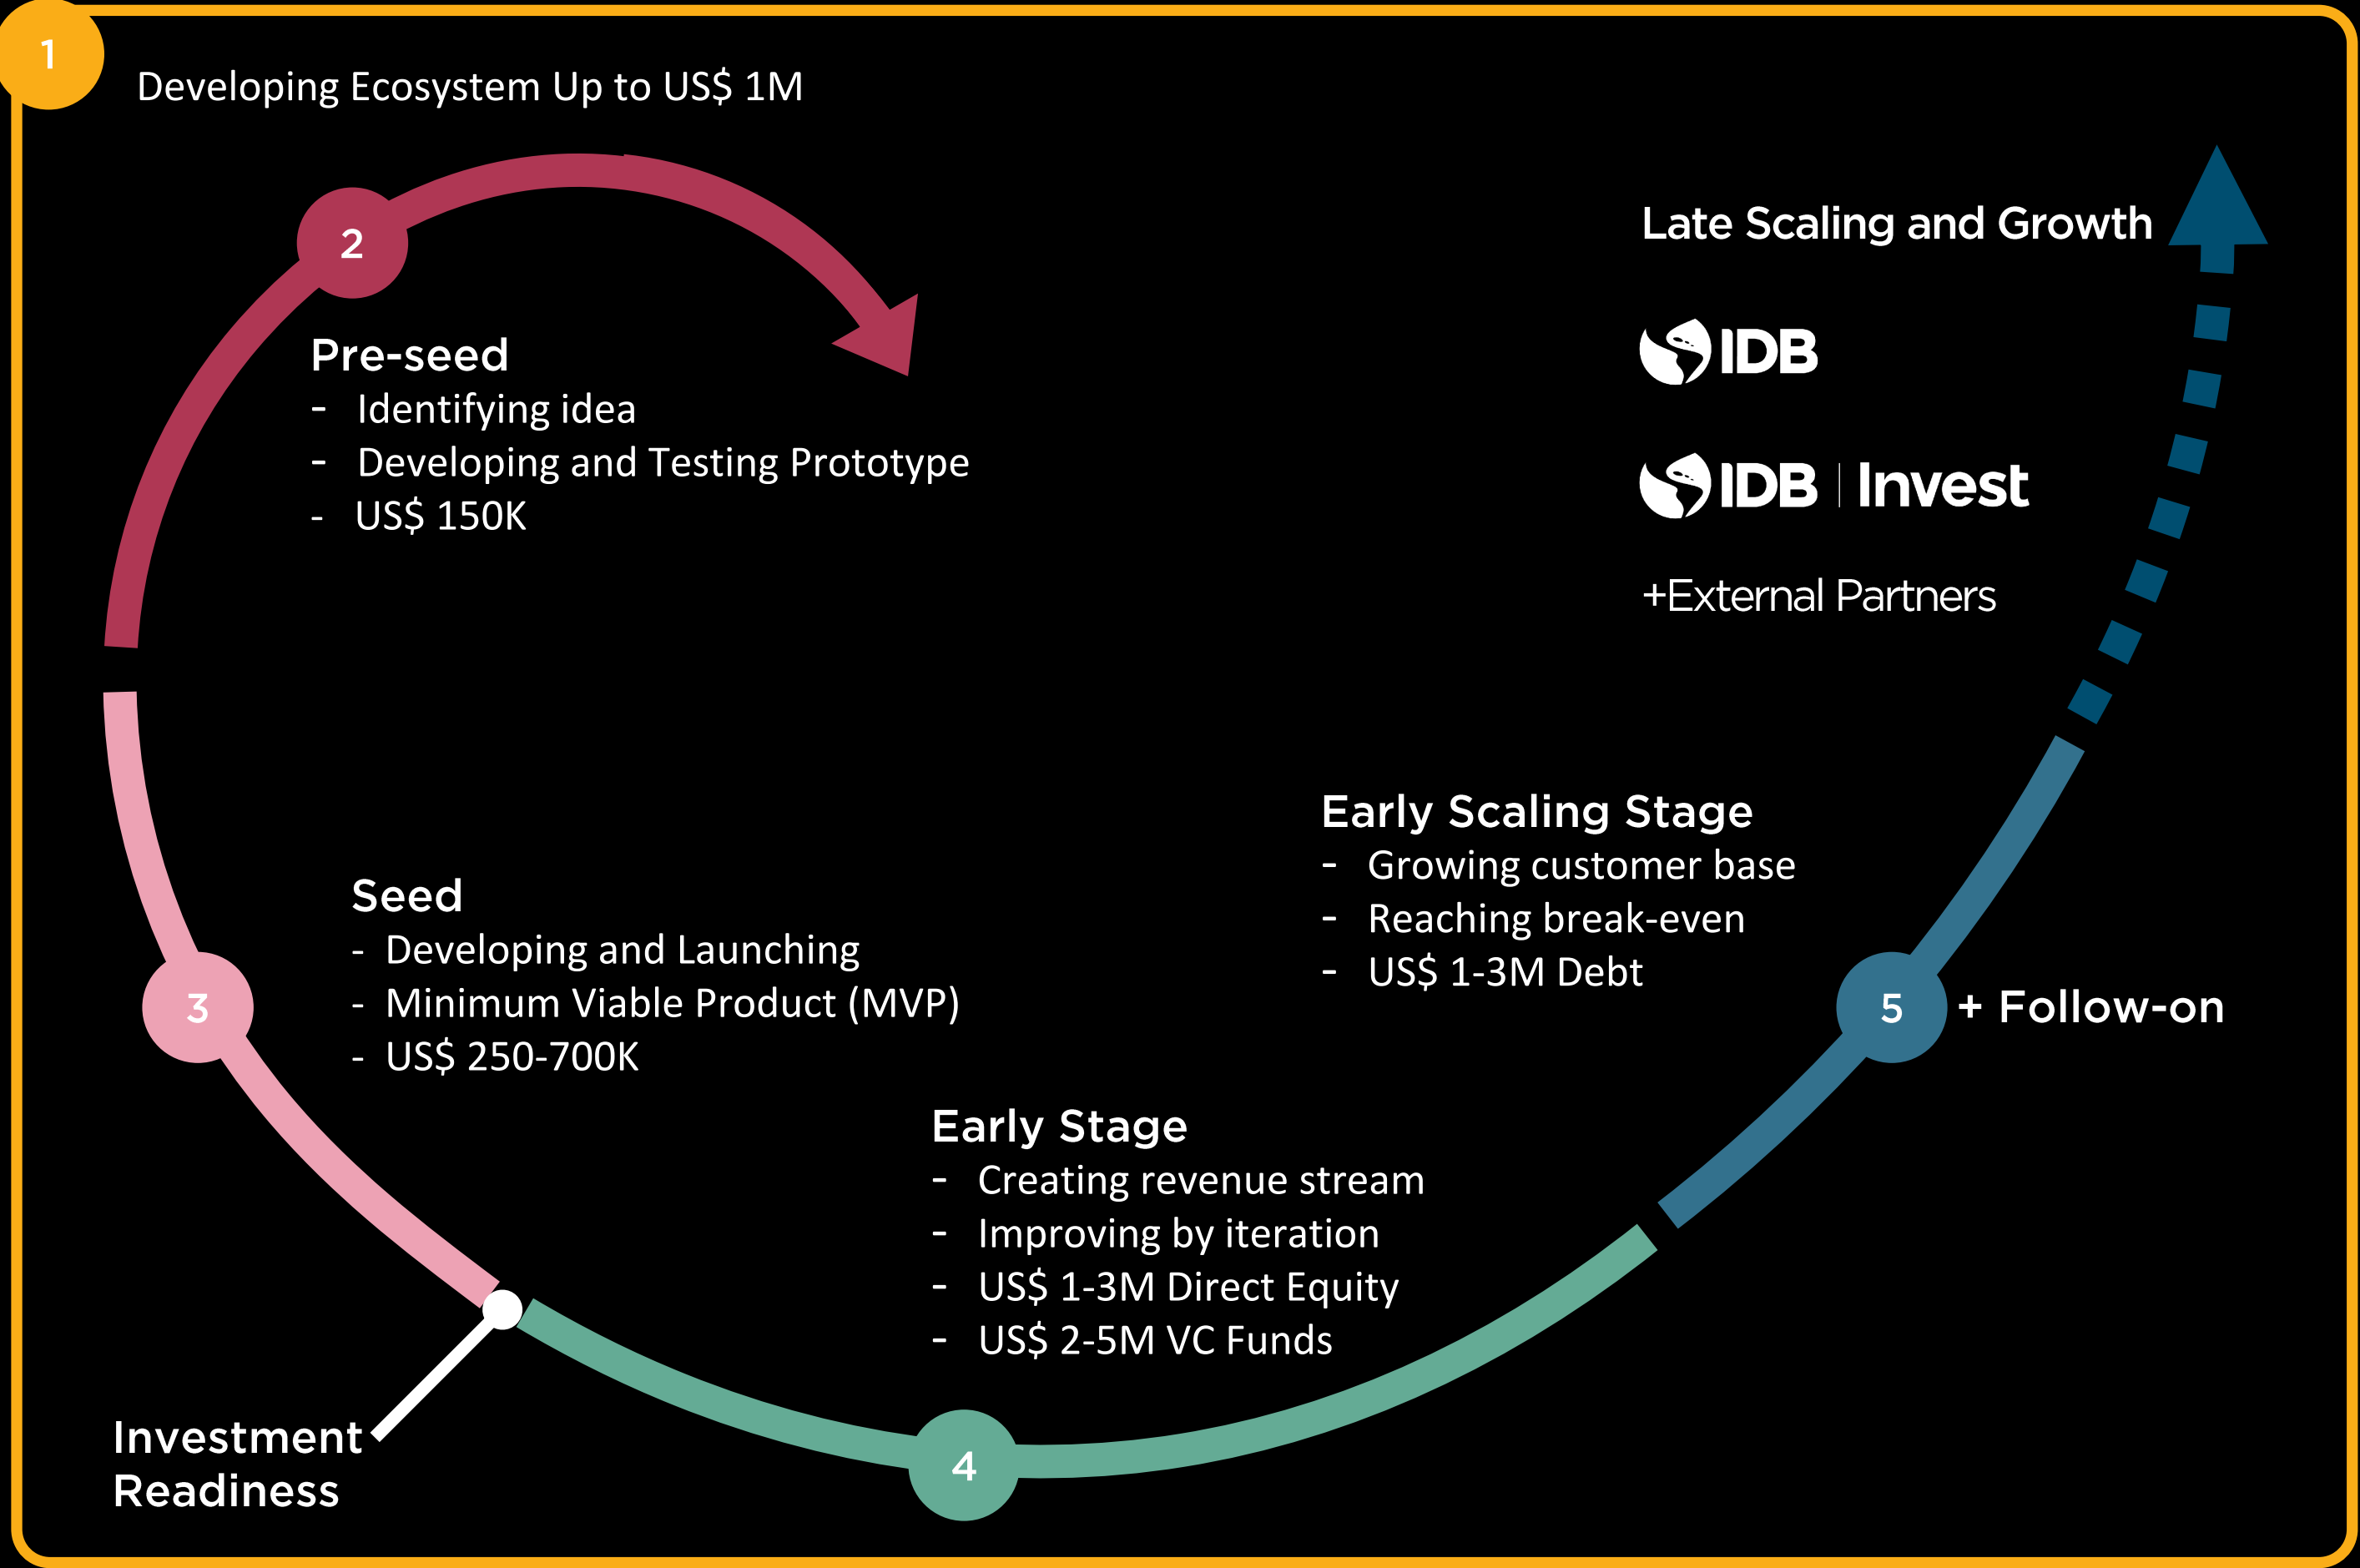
1

Developing Ecosystem Up to US$ 1M

2

Pre-seed
- Identifying idea
- Developing and Testing Prototype
- US$ 150K

Late Scaling and Growth

IDB

IDB | Invest

+External Partners

Early Scaling Stage
- Growing customer base
- Reaching break-even
- US$ 1-3M Debt

5 + Follow-on

3

Seed
- Developing and Launching
- Minimum Viable Product (MVP)
- US$ 250-700K

Early Stage
- Creating revenue stream
- Improving by iteration
- US$ 1-3M Direct Equity
- US$ 2-5M VC Funds

Investment Readiness

4